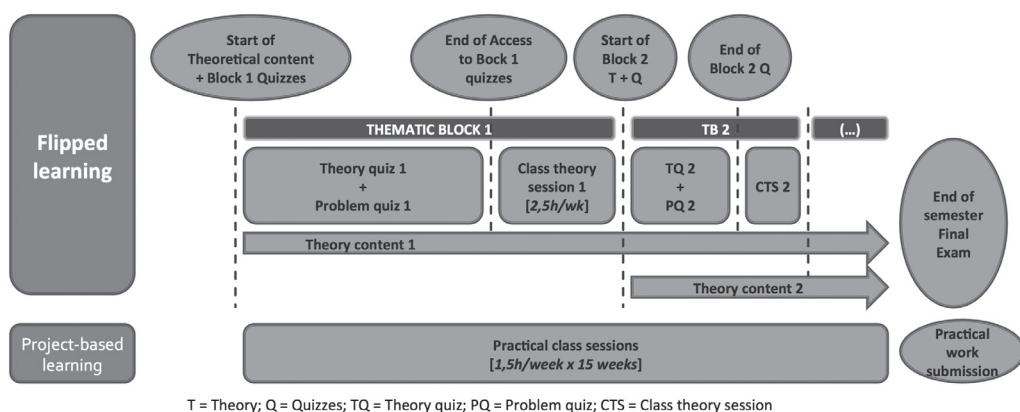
Flipped learning

Start of Theoretical content + Block 1 Quizzes

End of Access to Bock 1 quizzes

Start of Block 2 T + Q

End of Block 2 Q

THEMATIC BLOCK 1

TB 2

(...)

Theory quiz 1 + Problem quiz 1

Class theory session 1 [2,5h/wk]

TQ 2 + PQ 2

CTS 2

End of semester Final Exam

Theory content 1

Theory content 2

Project-based learning

Practical class sessions [1,5h/week x 15 weeks]

Practical work submission

T = Theory; Q = Quizzes; TQ = Theory quiz; PQ = Problem quiz; CTS = Class theory session